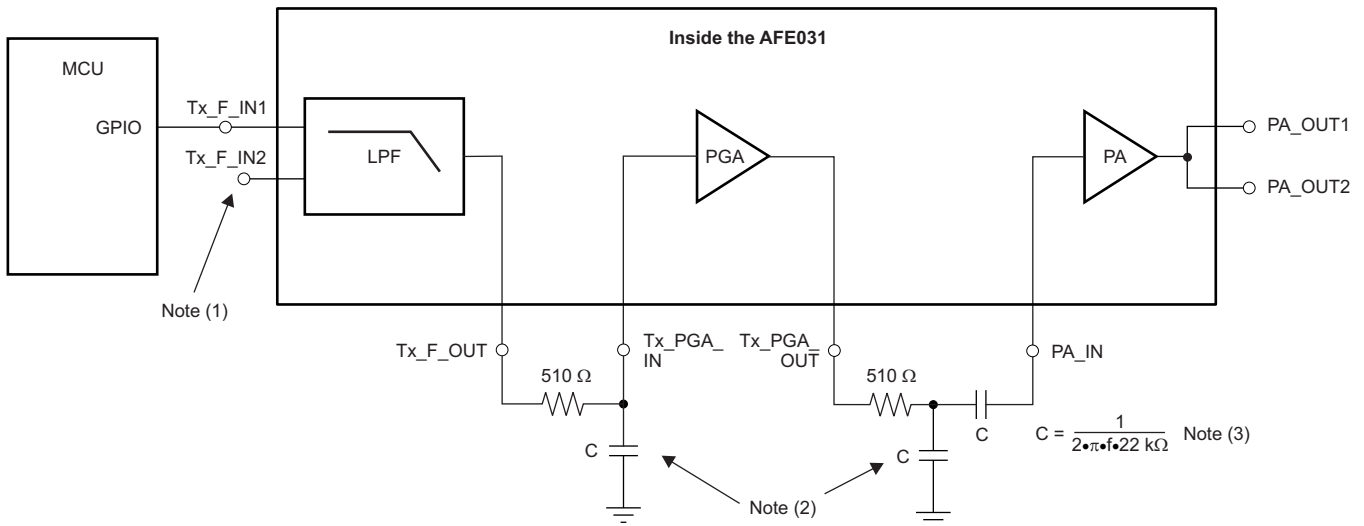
Inside the AFE031

MCU

GPIO

Tx_F_IN1

Tx_F_IN2

LPF

PGA

PA

PA_OUT1

PA_OUT2

Note (1)

Tx_F_OUT

Tx_PGA_IN

Tx_PGA_OUT

PA_IN

510 Ω

510 Ω

C

C

C

$C = \frac{1}{2 \bullet \pi \bullet f \bullet 22\ k\Omega}$ Note (3)

Note (2)